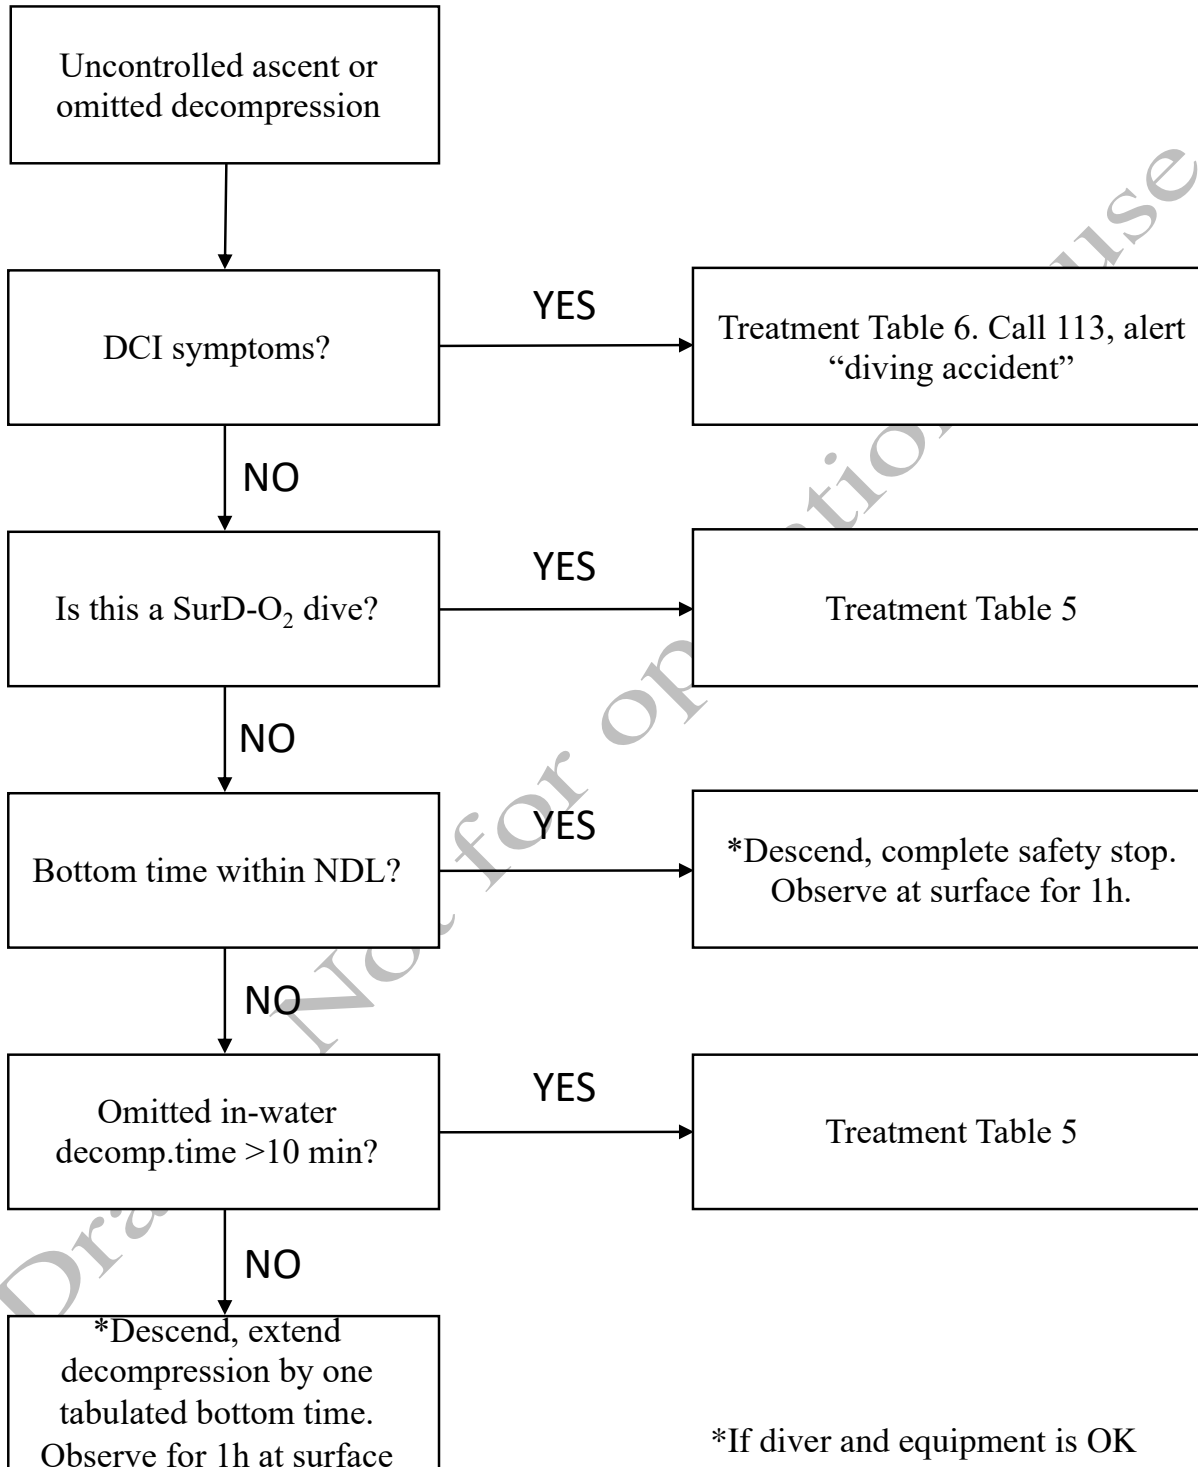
Uncontrolled ascent or omitted decompression

DCI symptoms?

YES

Treatment Table 6. Call 113, alert "diving accident"

NO

Is this a SurD-$O_2$ dive?

YES

Treatment Table 5

NO

Bottom time within NDL?

YES

*Descend, complete safety stop. Observe at surface for 1h.

NO

Omitted in-water decomp.time >10 min?

YES

Treatment Table 5

NO

*Descend, extend decompression by one tabulated bottom time. Observe for 1h at surface

*If diver and equipment is OK

Draft Not for operational use